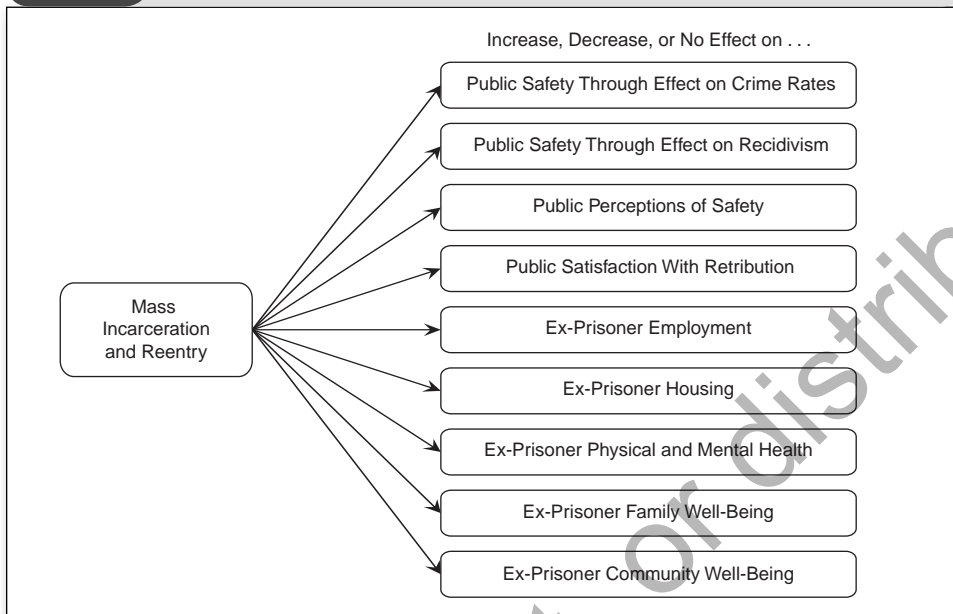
Increase, Decrease, or No Effect on . . .

Mass Incarceration and Reentry

Public Safety Through Effect on Crime Rates

Public Safety Through Effect on Recidivism

Public Perceptions of Safety

Public Satisfaction With Retribution

Ex-Prisoner Employment

Ex-Prisoner Housing

Ex-Prisoner Physical and Mental Health

Ex-Prisoner Family Well-Being

Ex-Prisoner Community Well-Being

or distrib